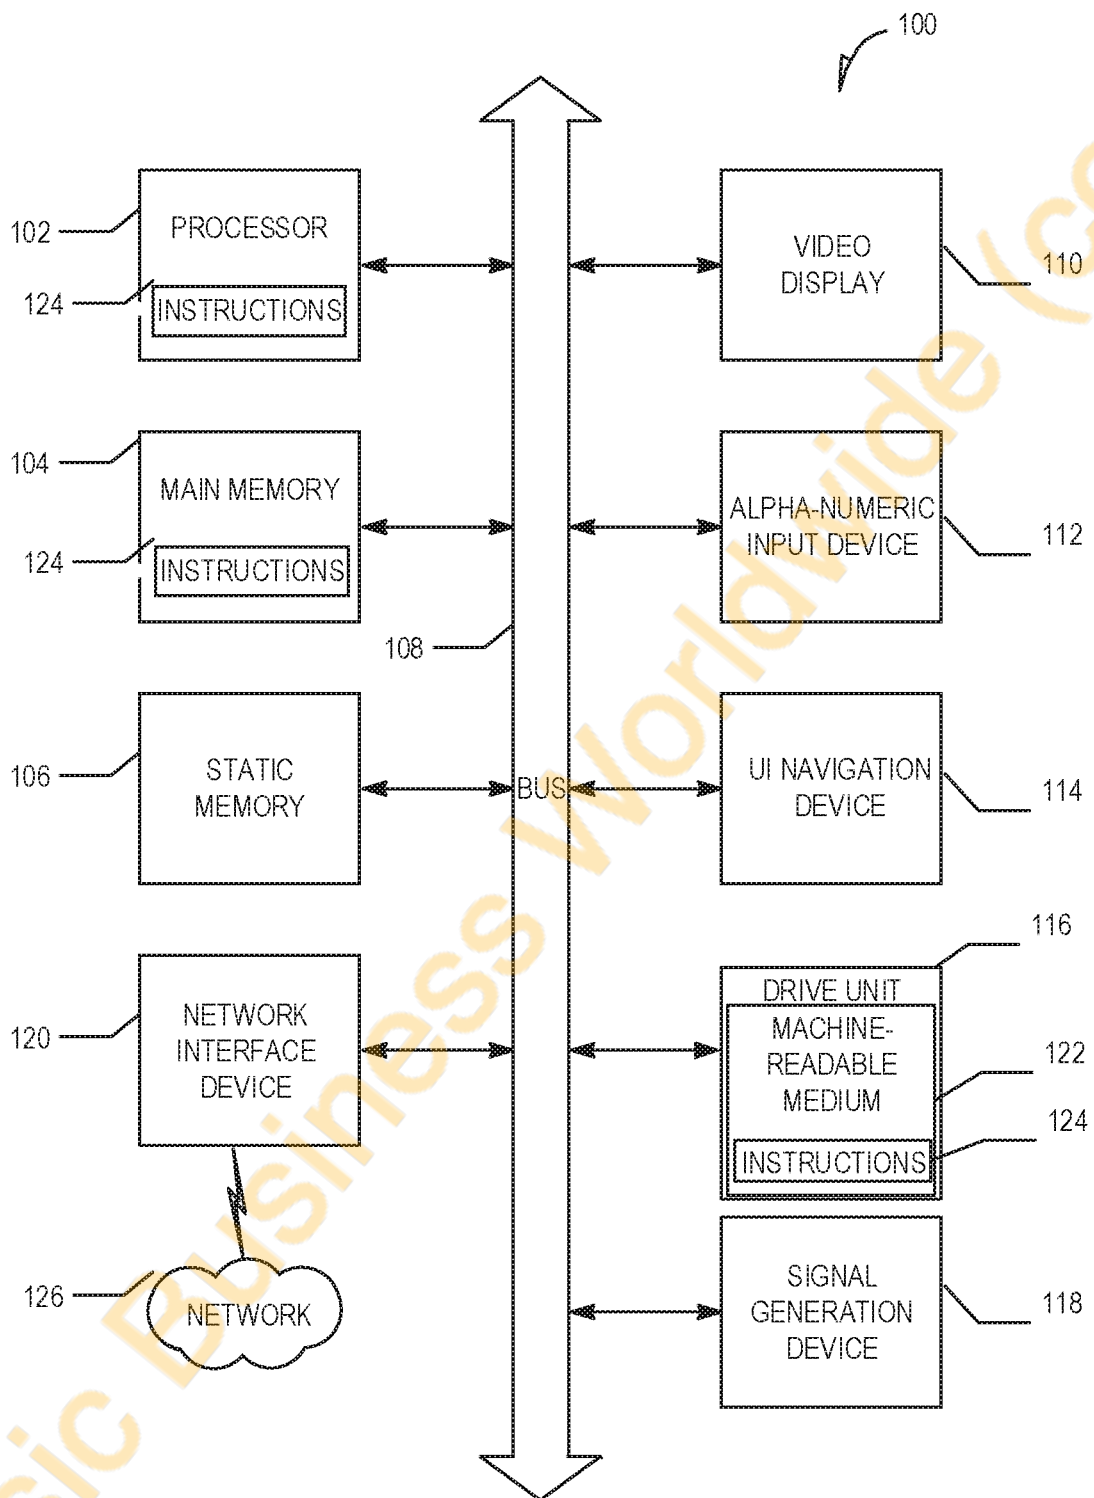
100

102

PROCESSOR

124

INSTRUCTIONS

VIDEO DISPLAY

110

104

MAIN MEMORY

124

INSTRUCTIONS

ALPHA-NUMERIC INPUT DEVICE

112

108

106

STATIC MEMORY

BUS

UI NAVIGATION DEVICE

114

116

120

NETWORK INTERFACE DEVICE

DRIVE UNIT

MACHINE-READABLE MEDIUM

122

124

INSTRUCTIONS

126

NETWORK

SIGNAL GENERATION DEVICE

118

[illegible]ic Business Worldwide (c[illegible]